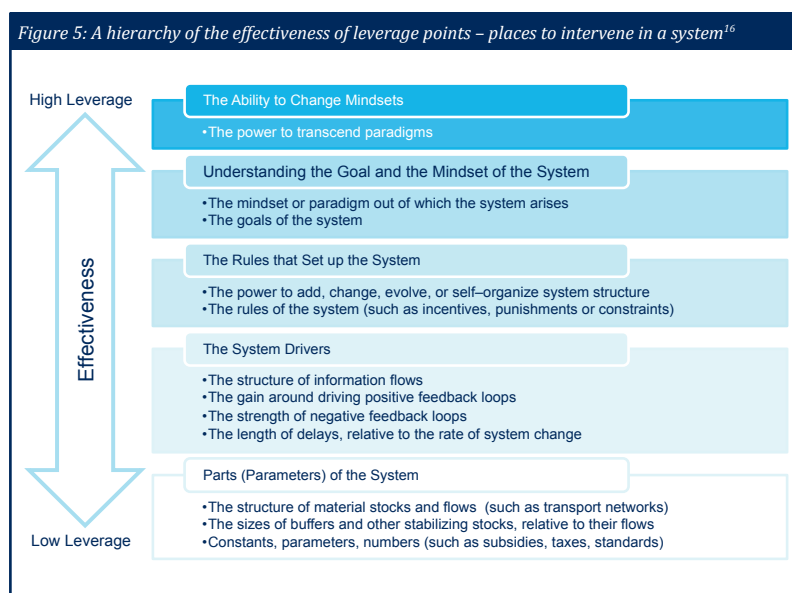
Figure 5: A hierarchy of the effectiveness of leverage points – places to intervene in a system$^{16}$

High Leverage

Effectiveness

Low Leverage

The Ability to Change Mindsets

•The power to transcend paradigms

Understanding the Goal and the Mindset of the System

•The mindset or paradigm out of which the system arises
•The goals of the system

The Rules that Set up the System

•The power to add, change, evolve, or self–organize system structure
•The rules of the system (such as incentives, punishments or constraints)

The System Drivers

•The structure of information flows
•The gain around driving positive feedback loops
•The strength of negative feedback loops
•The length of delays, relative to the rate of system change

Parts (Parameters) of the System

•The structure of material stocks and flows (such as transport networks)
•The sizes of buffers and other stabilizing stocks, relative to their flows
•Constants, parameters, numbers (such as subsidies, taxes, standards)